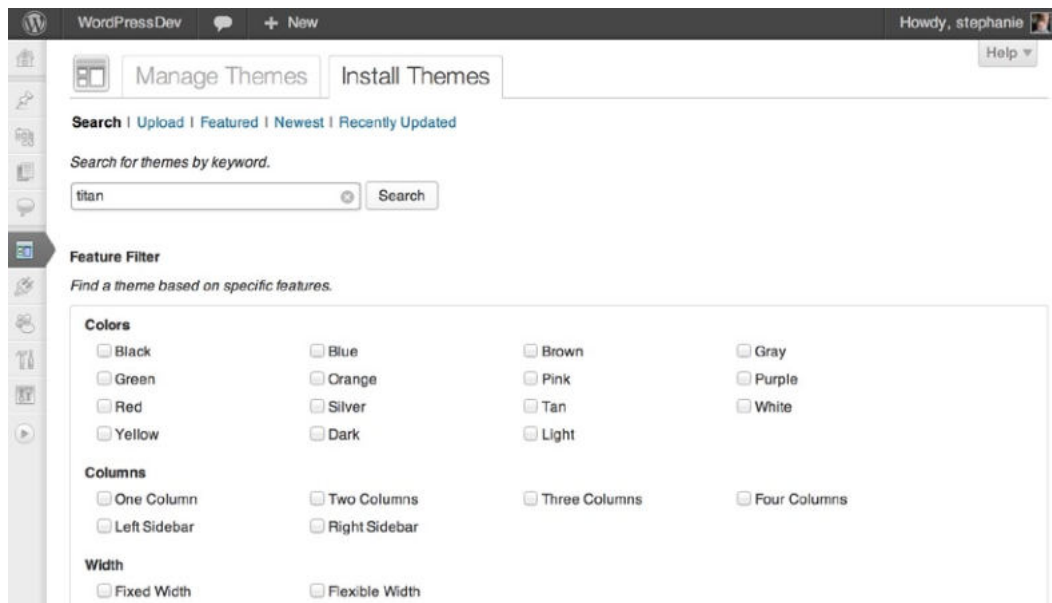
WordPressDev + New Howdy, stephanie

Help

Manage Themes Install Themes

Search | Upload | Featured | Newest | Recently Updated

Search for themes by keyword.

titan Search

Feature Filter

Find a theme based on specific features.

Colors

Black Blue Brown Gray
Green Orange Pink Purple
Red Silver Tan White
Yellow Dark Light

Columns

One Column Two Columns Three Columns Four Columns
Left Sidebar Right Sidebar

Width

Fixed Width Flexible Width